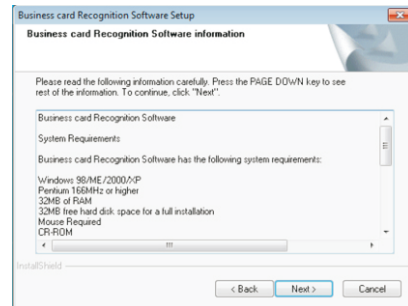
Business card Recognition Software Setup

Business card Recognition Software information

Please read the following information carefully. Press the PAGE DOWN key to see rest of the information. To continue, click "Next".

Business card Recognition Software

System Requirements

Business card Recognition Software has the following system requirements:

Windows 98/ME/2000/XP
Pentium 166MHz or higher
32MB of RAM
32MB free hard disk space for a full installation
Mouse Required
CR-ROM

InstallShield

< Back | Next > | Cancel